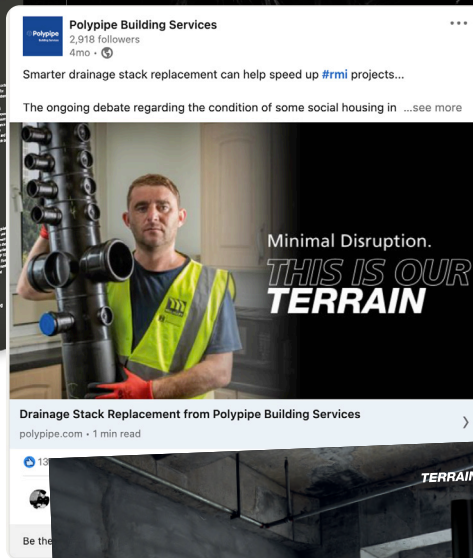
Polypipe Building Services
Polypipe Building Services
2,918 followers
4mo •

Smarter drainage stack replacement can help speed up #rmi projects...

The ongoing debate regarding the condition of some social housing in ...see more

Minimal Disruption.
THIS IS OUR
TERRAIN

Drainage Stack Replacement from Polypipe Building Services
polypipe.com • 1 min read

13

Be the

TERRAIN